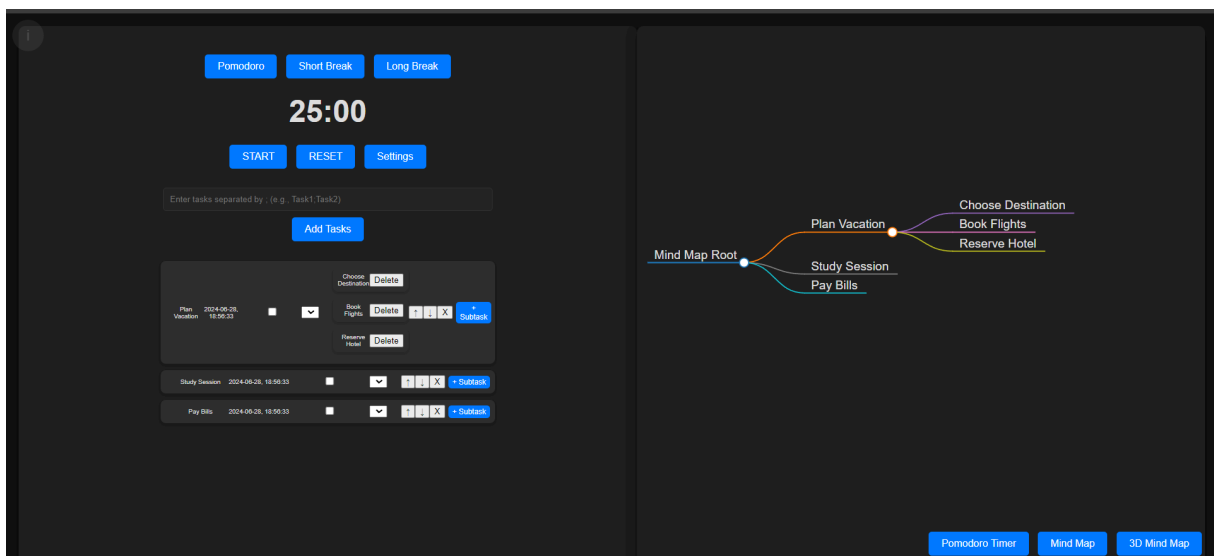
i

Pomodoro Short Break Long Break

25:00

START RESET Settings

Enter tasks separated by ; (e.g., Task1;Task2)

Add Tasks

Plan Vacation 2024-06-28, 18:56:33

Choose Destination Delete

Book Flights Delete ↑ ↓ X + Subtask

Reserve Hotel Delete

Study Session 2024-06-28, 18:56:33 ↑ ↓ X + Subtask

Pay Bills 2024-06-28, 18:56:33 ↑ ↓ X + Subtask

Mind Map Root

Plan Vacation

Choose Destination

Book Flights

Reserve Hotel

Study Session

Pay Bills

Pomodoro Timer Mind Map 3D Mind Map